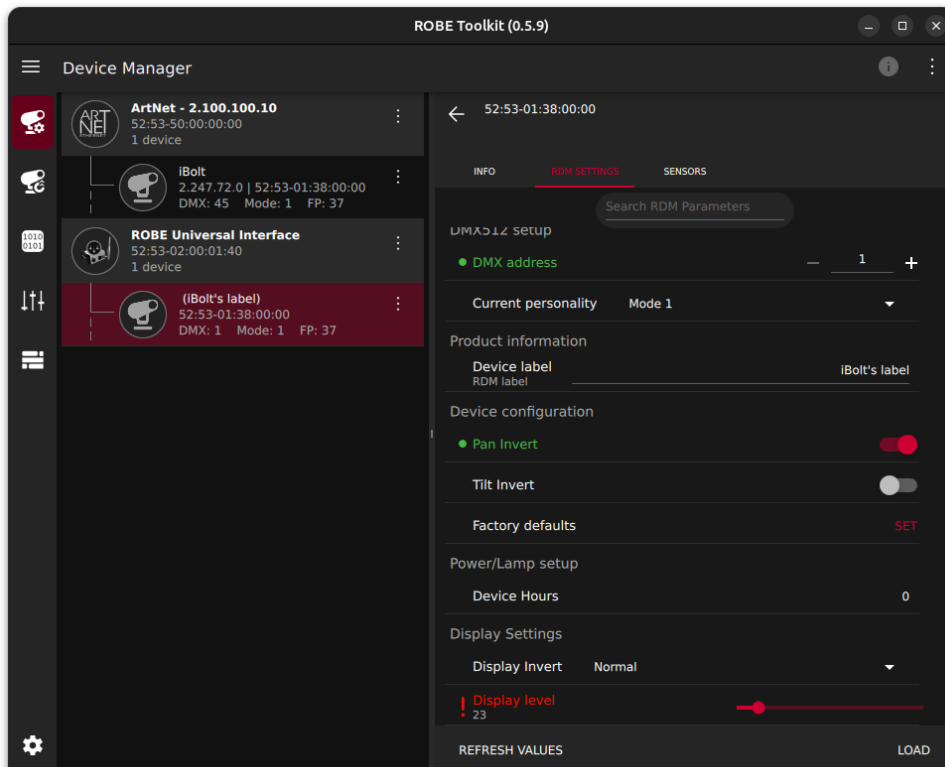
ROBE Toolkit (0.5.9)

Device Manager

ArtNet - 2.100.100.10
52:53-50:00:00:00
1 device

iBolt
2.247.72.0 | 52:53-01:38:00:00
DMX: 45 Mode: 1 FP: 37

ROBE Universal Interface
52:53-02:00:01:40
1 device

(iBolt's label)
52:53-01:38:00:00
DMX: 1 Mode: 1 FP: 37

52:53-01:38:00:00

INFO
RDM SETTINGS
SENSORS

Search RDM Parameters

DMX512 setup
DMX address
1

Current personality Mode 1

Product information
Device label
RDM label
iBolt's label

Device configuration
Pan Invert
Tilt Invert
Factory defaults SET

Power/Lamp setup
Device Hours 0

Display Settings
Display Invert Normal
Display level
23

REFRESH VALUES
LOAD